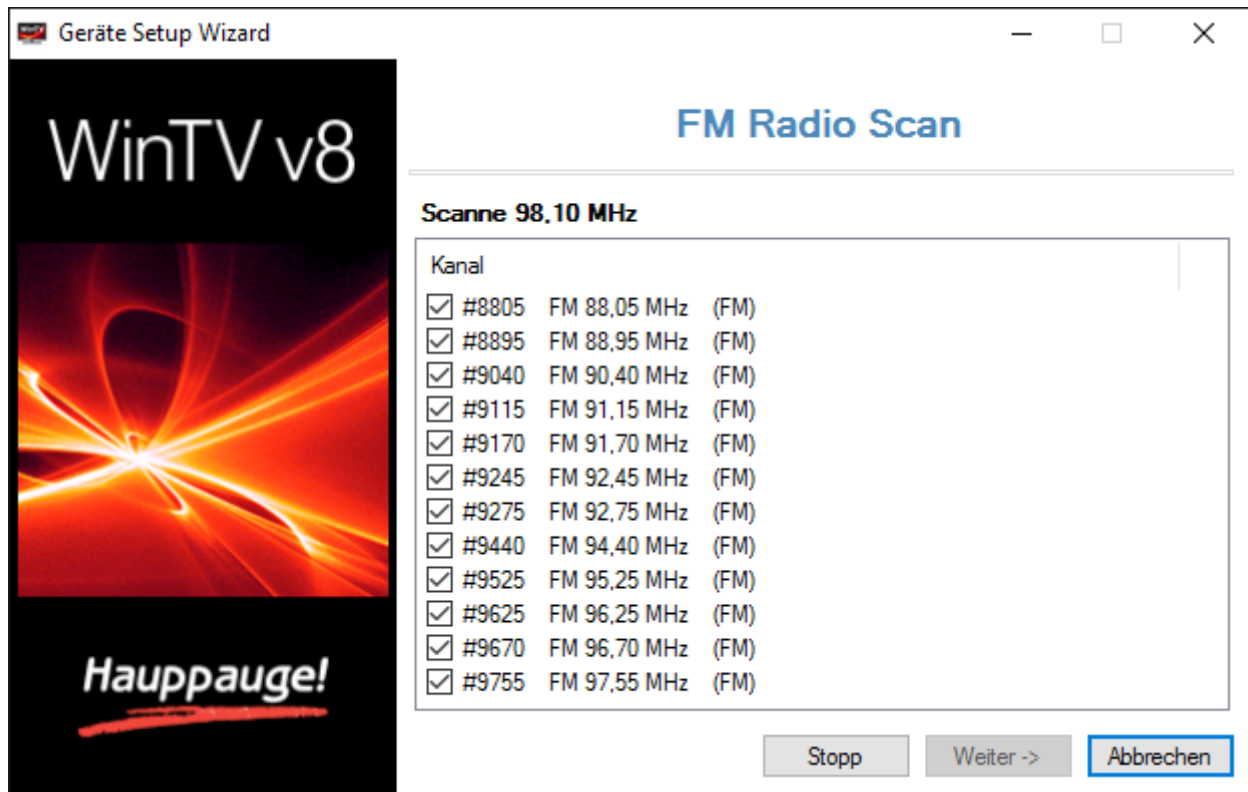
Geräte Setup Wizard

WinTV v8

Hauppauge!

FM Radio Scan

Scanne 98,10 MHz

Kanal
#8805 FM 88,05 MHz (FM)
#8895 FM 88,95 MHz (FM)
#9040 FM 90,40 MHz (FM)
#9115 FM 91,15 MHz (FM)
#9170 FM 91,70 MHz (FM)
#9245 FM 92,45 MHz (FM)
#9275 FM 92,75 MHz (FM)
#9440 FM 94,40 MHz (FM)
#9525 FM 95,25 MHz (FM)
#9625 FM 96,25 MHz (FM)
#9670 FM 96,70 MHz (FM)
#9755 FM 97,55 MHz (FM)

Stopp Weiter -> Abbrechen